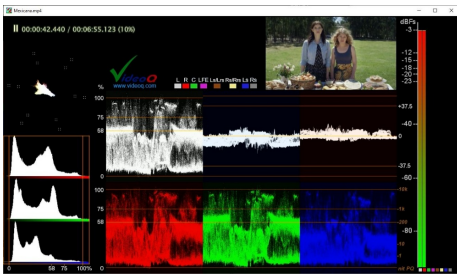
Mexican.mp4

II 00:00:42.440 / 00:06:55.123 (10%)

VideoQ
www.videoq.com

%

L R C LFE Lss Rss Lb Rb Ls Rs

dBFs
-3
-12
-15
-18
-20
-23
-40
-60
-80

100
75
58
0

+37.5
0
-37.5

100
75
58
0

0 58 75 100%